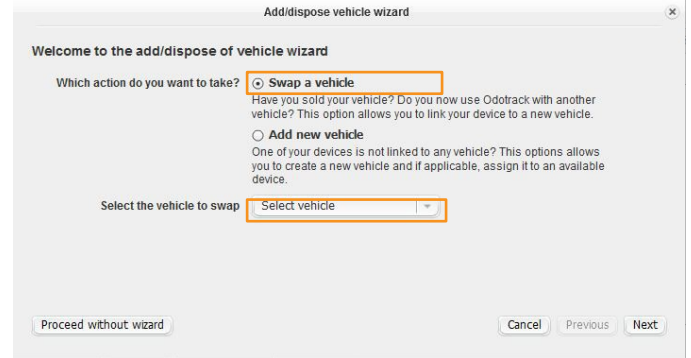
Add/dispose vehicle wizard

Welcome to the add/dispose of vehicle wizard

Which action do you want to take? Swap a vehicle

Have you sold your vehicle? Do you now use Odotrack with another vehicle? This option allows you to link your device to a new vehicle.

Add new vehicle

One of your devices is not linked to any vehicle? This options allows you to create a new vehicle and if applicable, assign it to an available device.

Select the vehicle to swap Select vehicle

Proceed without wizard

Cancel Previous Next